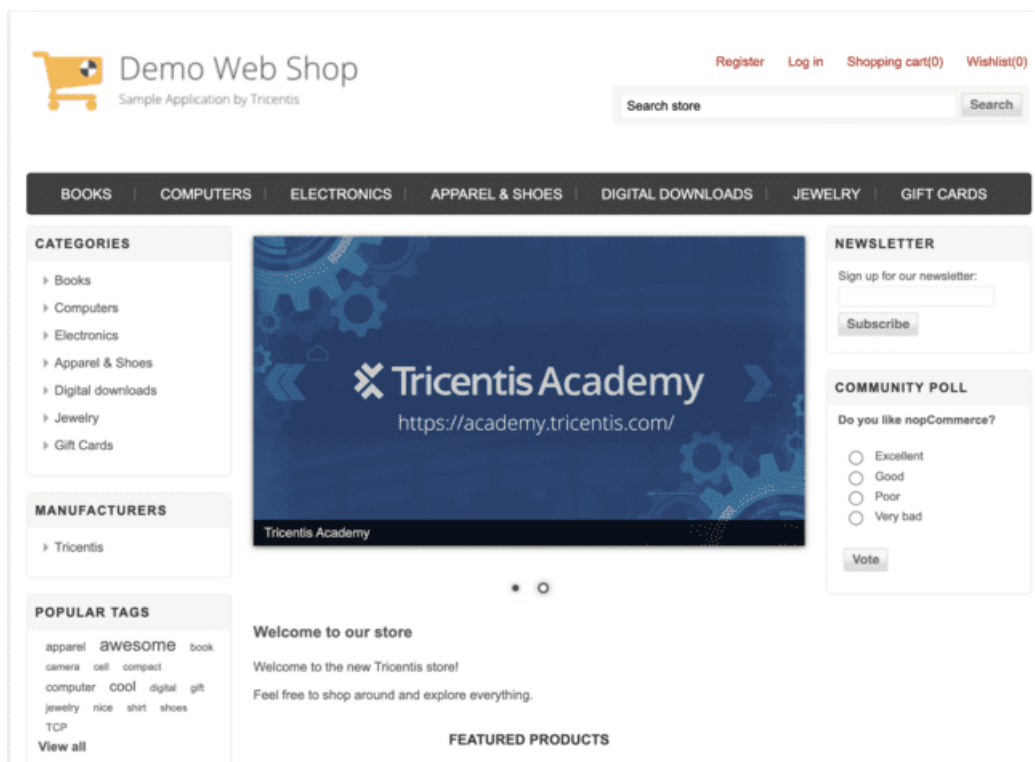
Demo Web Shop
Sample Application by Tricentis

Register Log in Shopping cart(0) Wishlist(0)

Search store Search

BOOKS | COMPUTERS | ELECTRONICS | APPAREL & SHOES | DIGITAL DOWNLOADS | JEWELRY | GIFT CARDS

CATEGORIES
Books
Computers
Electronics
Apparel & Shoes
Digital downloads
Jewelry
Gift Cards

MANUFACTURERS
Tricentis

POPULAR TAGS
apparel awesome book camera cell compact computer cool digital gift jewelry nice shirt shoes TCP
View all

Tricentis Academy
https://academy.tricentis.com/
Tricentis Academy

Welcome to our store
Welcome to the new Tricentis store!
Feel free to shop around and explore everything.

FEATURED PRODUCTS

NEWSLETTER
Sign up for our newsletter:
Subscribe

COMMUNITY POLL
Do you like nopCommerce?
Excellent
Good
Poor
Very bad
Vote